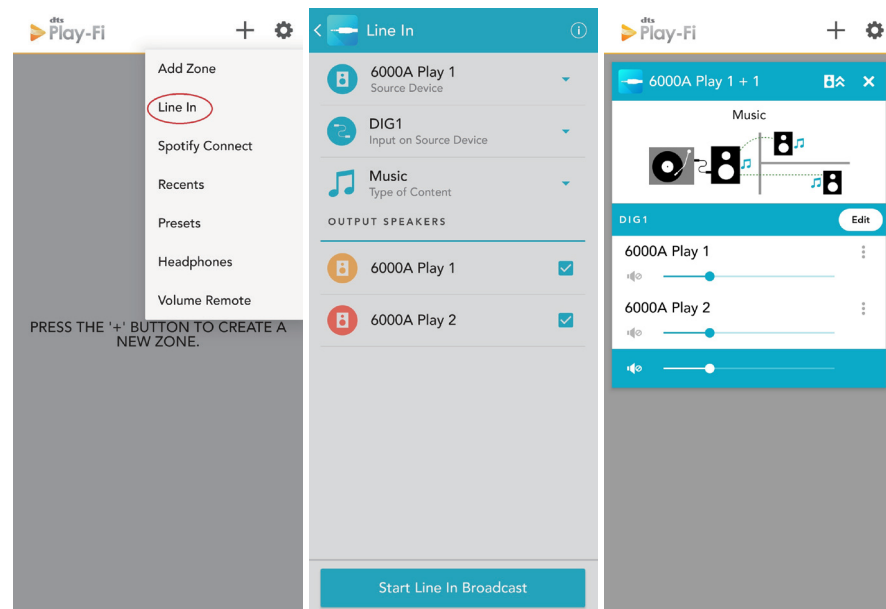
dts Play-Fi

Add Zone
Line In
Spotify Connect
Recents
Presets
Headphones
Volume Remote

PRESS THE '+' BUTTON TO CREATE A NEW ZONE.

Line In

6000A Play 1
Source Device

DIG1
Input on Source Device

Music
Type of Content

OUTPUT SPEAKERS

6000A Play 1

6000A Play 2

Start Line In Broadcast

dts Play-Fi

6000A Play 1 + 1

Music

DIG1
Edit

6000A Play 1

6000A Play 2